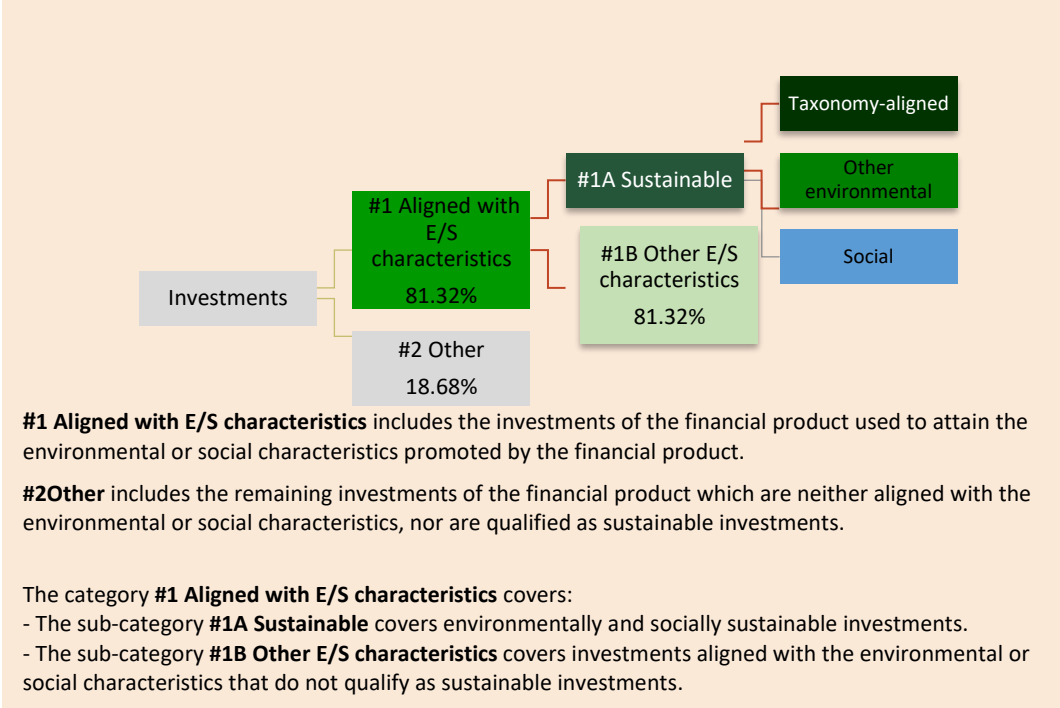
Taxonomy-aligned

#1A Sustainable

Other environmental

#1 Aligned with E/S characteristics
81.32%

#1B Other E/S characteristics
81.32%

Social

Investments

#2 Other
18.68%

**#1 Aligned with E/S characteristics** includes the investments of the financial product used to attain the environmental or social characteristics promoted by the financial product.

**#2Other** includes the remaining investments of the financial product which are neither aligned with the environmental or social characteristics, nor are qualified as sustainable investments.

The category **#1 Aligned with E/S characteristics** covers:
- The sub-category **#1A Sustainable** covers environmentally and socially sustainable investments.
- The sub-category **#1B Other E/S characteristics** covers investments aligned with the environmental or social characteristics that do not qualify as sustainable investments.